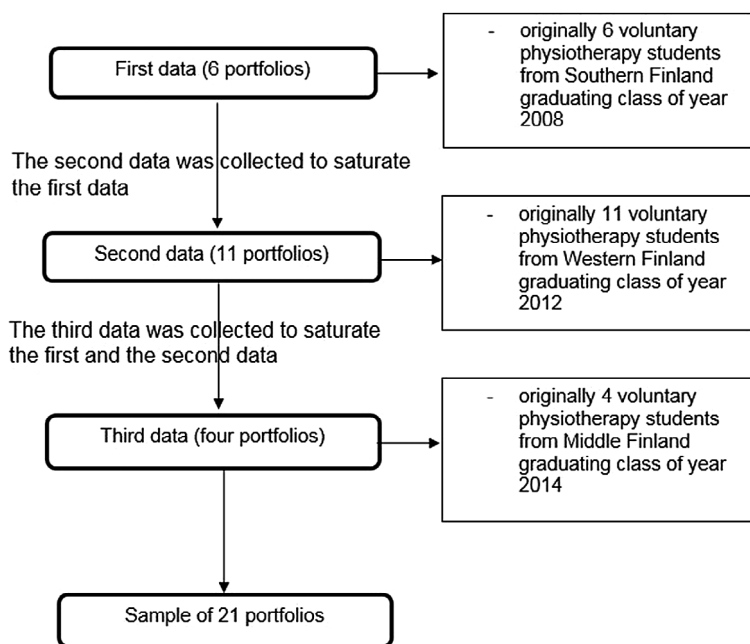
First data (6 portfolios)

- originally 6 voluntary physiotherapy students from Southern Finland graduating class of year 2008

The second data was collected to saturate the first data

Second data (11 portfolios)

- originally 11 voluntary physiotherapy students from Western Finland graduating class of year 2012

The third data was collected to saturate the first and the second data

Third data (four portfolios)

- originally 4 voluntary physiotherapy students from Middle Finland graduating class of year 2014

Sample of 21 portfolios